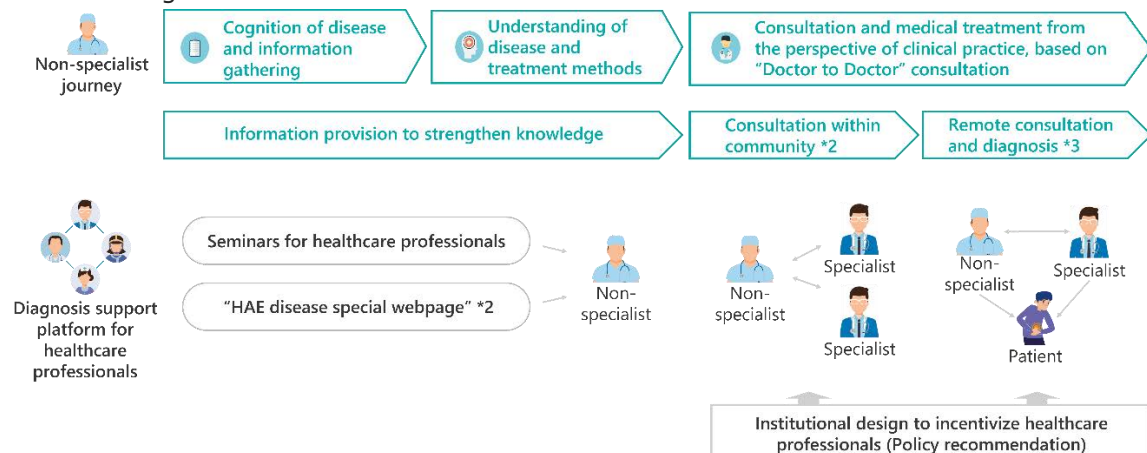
Non-specialist journey

Cognition of disease and information gathering

Understanding of disease and treatment methods

Consultation and medical treatment from the perspective of clinical practice, based on "Doctor to Doctor" consultation

Information provision to strengthen knowledge

Consultation within community *2

Remote consultation and diagnosis *3

Diagnosis support platform for healthcare professionals

Seminars for healthcare professionals

"HAE disease special webpage" *2

Non-specialist

Non-specialist

Specialist

Specialist

Non-specialist

Specialist

Patient

Institutional design to incentivize healthcare professionals (Policy recommendation)